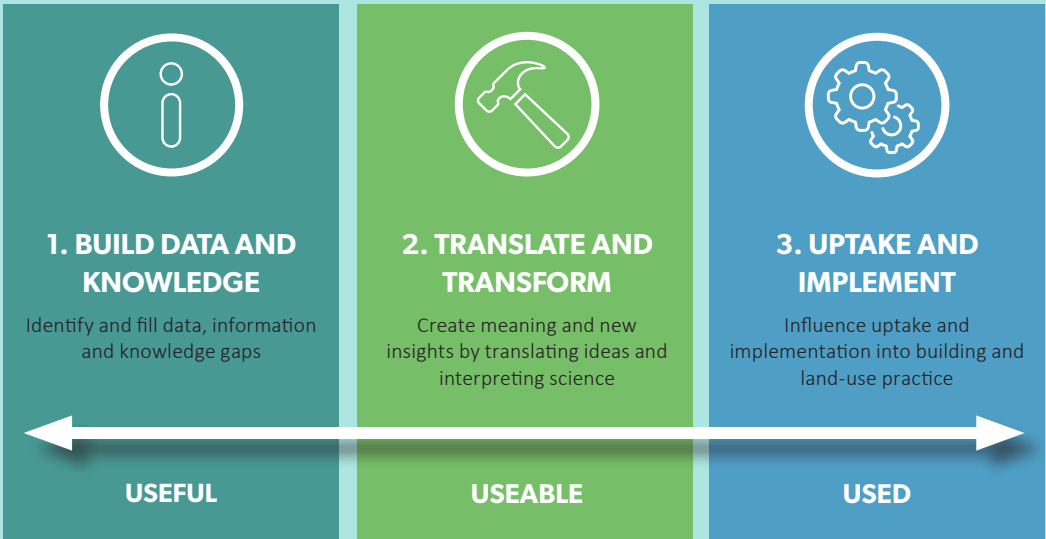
1. BUILD DATA AND KNOWLEDGE

Identify and fill data, information and knowledge gaps

2. TRANSLATE AND TRANSFORM

Create meaning and new insights by translating ideas and interpreting science

3. UPTAKE AND IMPLEMENT

Influence uptake and implementation into building and land-use practice

USEFUL

USEABLE

USED